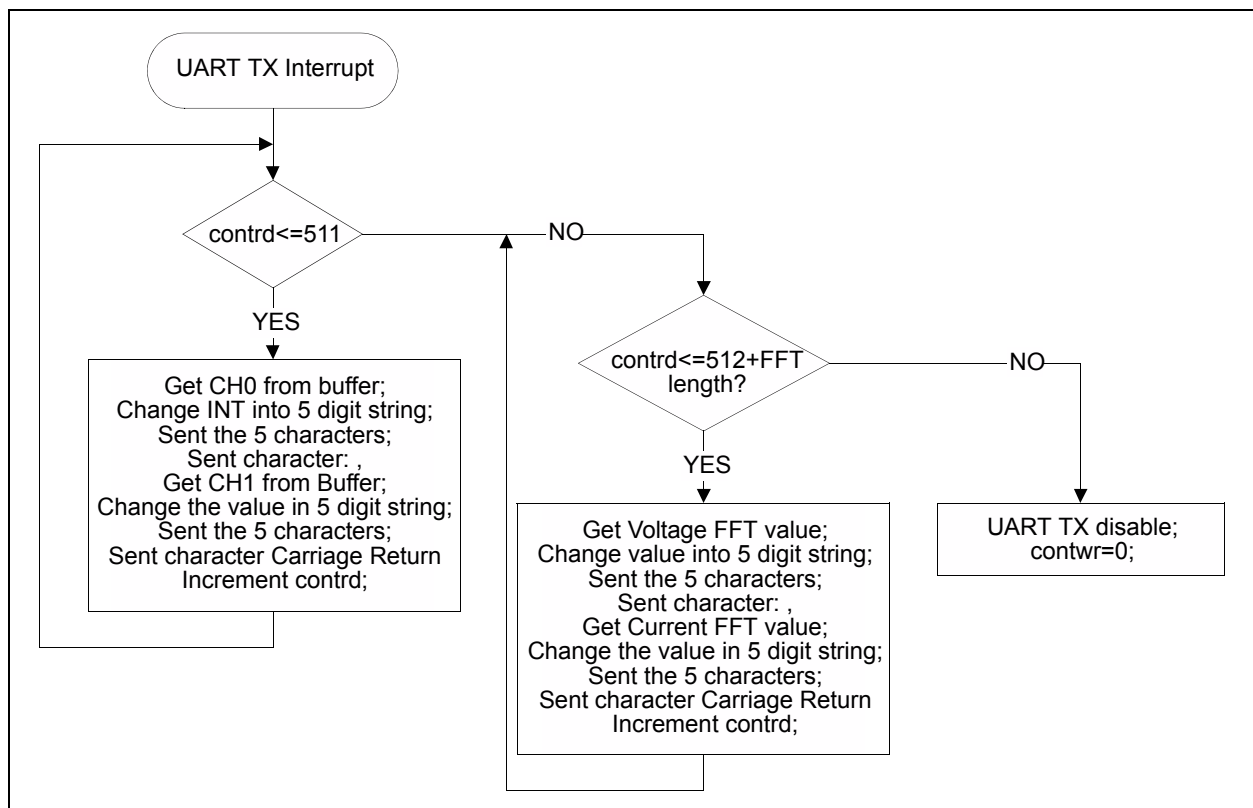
UART TX Interrupt

contrd<=511

NO

YES

Get CH0 from buffer;
Change INT into 5 digit string;
Sent the 5 characters;
Sent character: ,
Get CH1 from Buffer;
Change the value in 5 digit string;
Sent the 5 characters;
Sent character Carriage Return
Increment contrd;

contrd<=512+FFT length?

NO

YES

Get Voltage FFT value;
Change value into 5 digit string;
Sent the 5 characters;
Sent character: ,
Get Current FFT value;
Change the value in 5 digit string;
Sent the 5 characters;
Sent character Carriage Return
Increment contrd;

UART TX disable;
contwr=0;